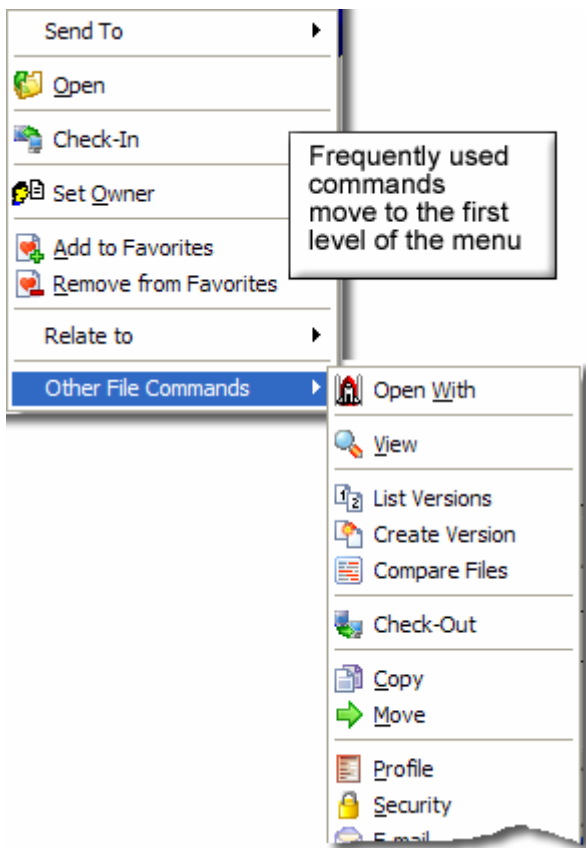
Send To

Open

Check-In

Set Owner

Add to Favorites
Remove from Favorites

Relate to

Other File Commands

Frequently used commands move to the first level of the menu

Open With

View

List Versions
Create Version
Compare Files

Check-Out

Copy
Move

Profile
Security
E-mail